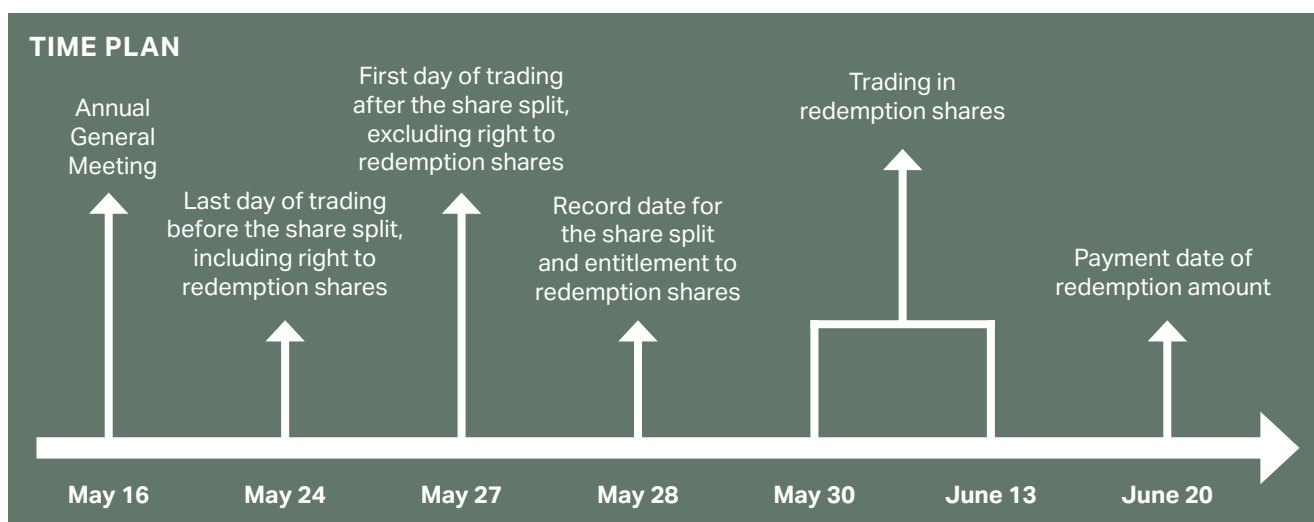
TIME PLAN

Annual General Meeting

Last day of trading before the share split, including right to redemption shares

First day of trading after the share split, excluding right to redemption shares

Record date for the share split and entitlement to redemption shares

Trading in redemption shares

Payment date of redemption amount

May 16

May 24

May 27

May 28

May 30

June 13

June 20